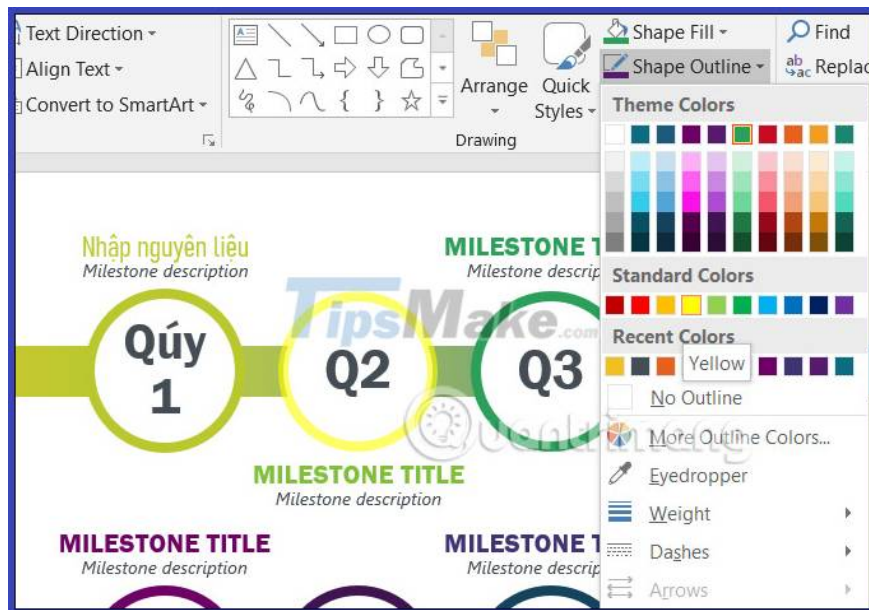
Text Direction
Align Text
Convert to SmartArt
Arrange
Quick Styles
Drawing
Shape Fill
Shape Outline
Find
Replac
Theme Colors
Standard Colors
Recent Colors
Yellow
No Outline
More Outline Colors...
Eyedropper
Weight
Dashes
Arrows

Nhập nguyên liệu
Milestone description
Quý 1
Q2
Q3
MILESTONE T
Milestone descrip
TipsMake.com
MILESTONE TITLE
Milestone description
MILESTONE TITLE
Milestone description
MILESTONE T
Milestone descrip